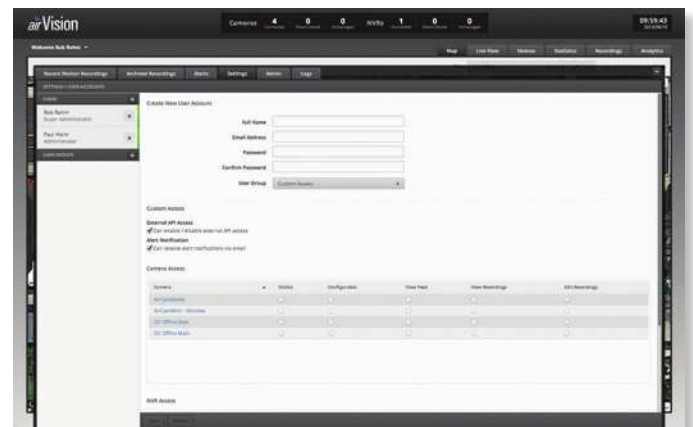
airVision

Cameras 4 0 0 NVRs 1 0 0

09:59:43

Welcome Rob Baker

Map Live View Devices Statistics Recordings Analytics

Recent Motion Recordings Archived Recordings Alerts Settings Admin Logs

Rob Baker
Super Administrator

Paul Harm
Administrator

Create New User Account

Full Name

Email Address

Password

Confirm Password

User Group Custom Access

Custom Access

External API Access
Can enable / disable external API access
Alert Notification
Can receive alert notifications via email

Camera Access

| Camera | Visible | Configurable | View Feed | View Recordings | Edit Recordings |
|---|---|---|---|---|---|
| AirCamDome | | | | | |
| AirCamMini - Window | | | | | |
| SD Office Side | | | | | |
| SD Office Main | | | | | |

NVR Access